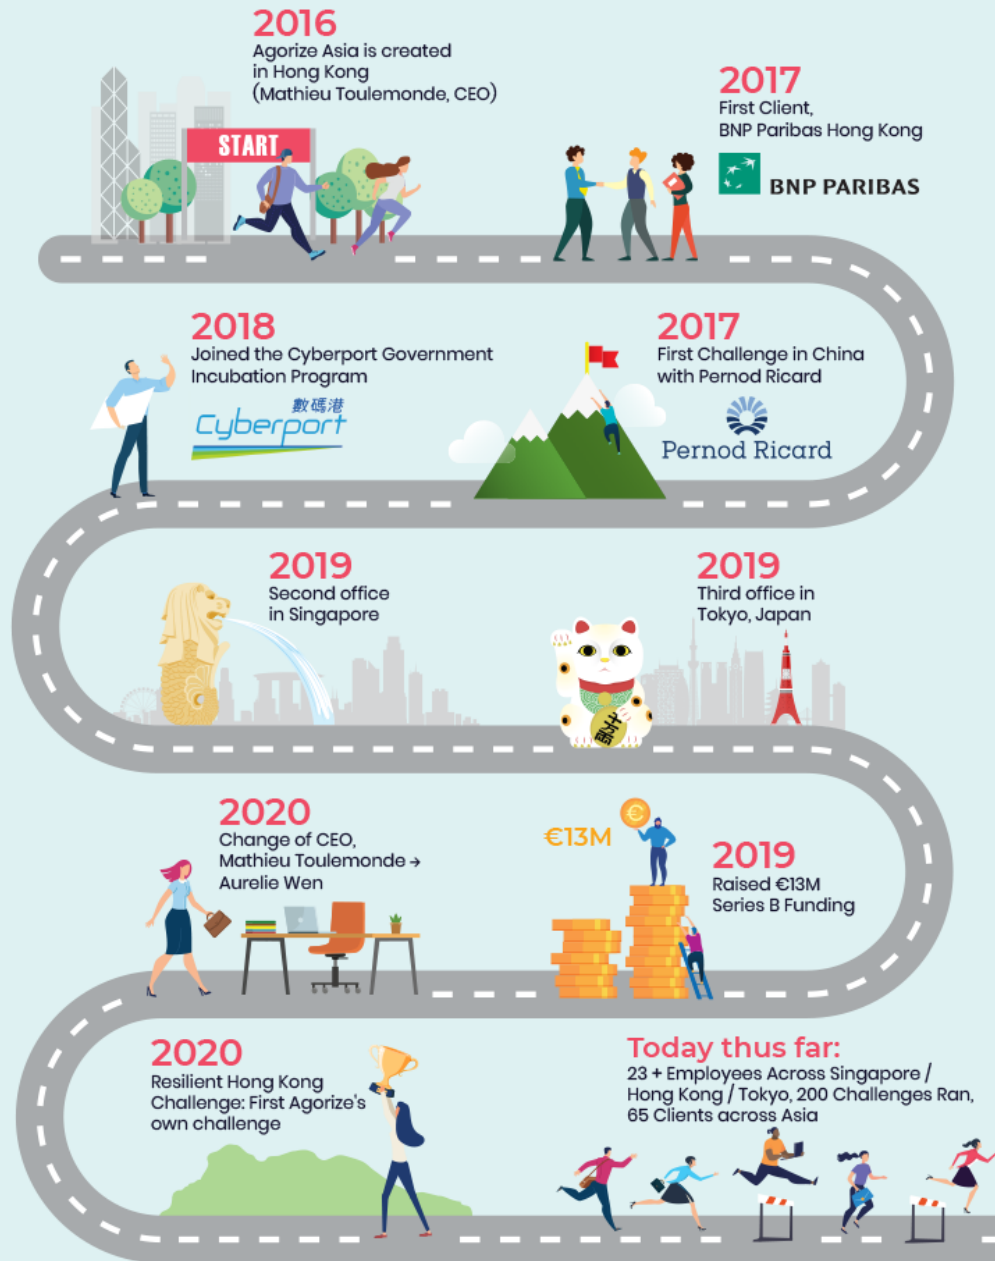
2016
Agorize Asia is created in Hong Kong (Mathieu Toulemonde, CEO)

START

2017
First Client, BNP Paribas Hong Kong

BNP PARIBAS

2018
Joined the Cyberport Government Incubation Program

數碼港
Cyberport

2017
First Challenge in China with Pernod Ricard

Pernod Ricard

2019
Second office in Singapore

2019
Third office in Tokyo, Japan

2020
Change of CEO, Mathieu Toulemonde → Aurelie Wen

€13M

2019
Raised €13M Series B Funding

2020
Resilient Hong Kong Challenge: First Agorize's own challenge

Today thus far:
23 + Employees Across Singapore / Hong Kong / Tokyo, 200 Challenges Ran, 65 Clients across Asia